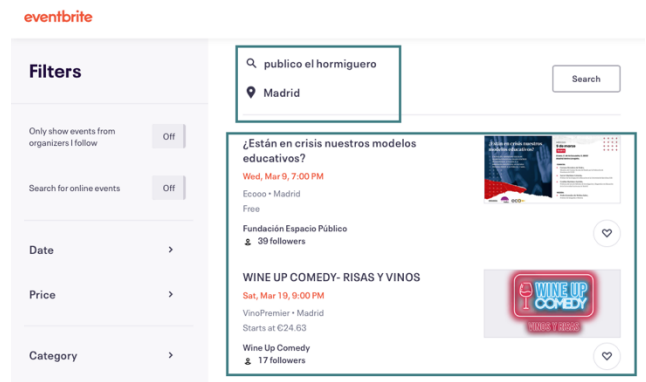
eventbrite

Filters

Only show events from organizers I follow
Off

Search for online events
Off

Date

Price

Category

publico el hormiguero

Madrid

Search

¿Están en crisis nuestros modelos educativos?

Wed, Mar 9, 7:00 PM

Ecooo • Madrid

Free

Fundación Espacio Público

39 followers

WINE UP COMEDY- RISAS Y VINOS

Sat, Mar 19, 9:00 PM

VinoPremier • Madrid

Starts at €24.63

Wine Up Comedy

17 followers

WINE UP COMEDY

VINOS Y RISAS